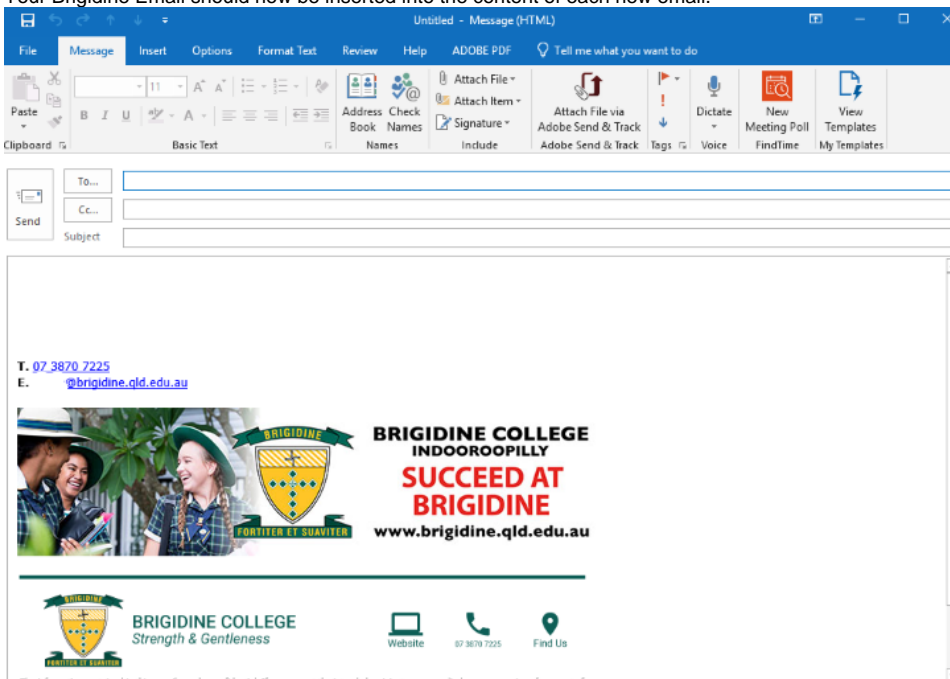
Your Brigidine Email should now be inserted into the content of each new email.

Untitled - Message (HTML)

File Message Insert Options Format Text Review Help ADOBE PDF Tell me what you want to do

Paste
Clipboard
11
B I U
Basic Text
Address Book Check Names
Names
Attach File
Attach Item
Signature
Include
Attach File via Adobe Send & Track
Adobe Send & Track
Tags
Dictate
Voice
New Meeting Poll
FindTime
View Templates
My Templates

Send
To...
Cc...
Subject

T. 07 3870 7225
E. @brigidine.qld.edu.au

BRIGIDINE
FORTITER ET SUAVITER
BRIGIDINE COLLEGE
INDOOROOPILLY
SUCCEED AT BRIGIDINE
www.brigidine.qld.edu.au

BRIGIDINE
FORTITER ET SUAVITER
BRIGIDINE COLLEGE
Strength & Gentleness
Website
07 3870 7225
Find Us